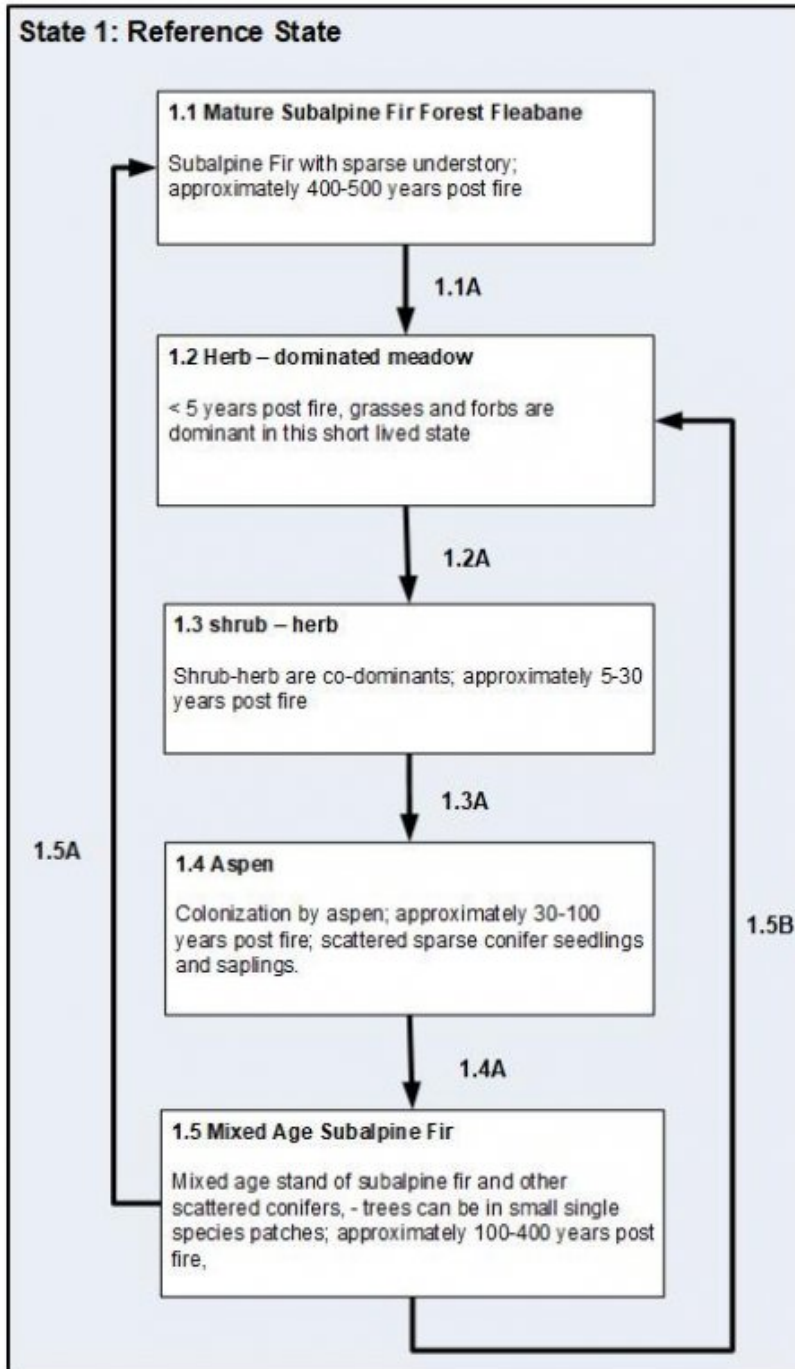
State 1: Reference State

1.1 Mature Subalpine Fir Forest Fleabane

Subalpine Fir with sparse understory; approximately 400-500 years post fire

1.1A

1.2 Herb – dominated meadow

< 5 years post fire, grasses and forbs are dominant in this short lived state

1.2A

1.3 shrub – herb

Shrub-herb are co-dominants; approximately 5-30 years post fire

1.3A

1.5A

1.4 Aspen

Colonization by aspen; approximately 30-100 years post fire; scattered sparse conifer seedlings and saplings.

1.5B

1.4A

1.5 Mixed Age Subalpine Fir

Mixed age stand of subalpine fir and other scattered conifers, - trees can be in small single species patches; approximately 100-400 years post fire,